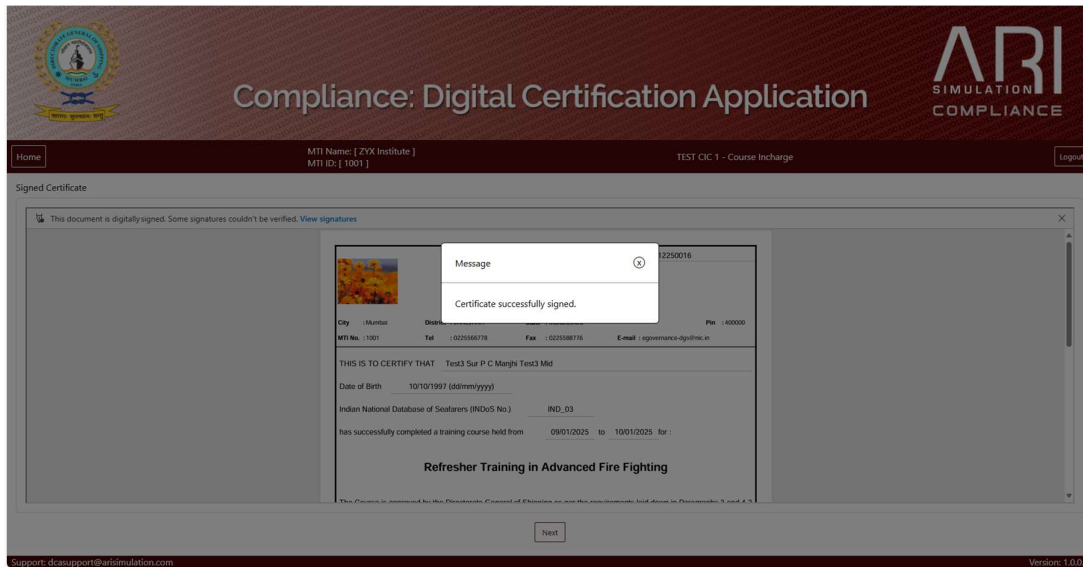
Compliance: Digital Certification Application

ARI SIMULATION COMPLIANCE

Home

MTI Name: [ ZYX Institute ]
MTI ID: [ 1001 ]

TEST CIC 1 - Course Incharge

Logout

Signed Certificate

This document is digitally signed. Some signatures couldn't be verified. View signatures

×

12250016

Message

Certificate successfully signed.

City : Mumbai District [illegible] Pin : 400000

MTI No. : 1001 Tel : 0225566778 Fax : 0225588776 E-mail : egovernance-dgs@nic.in

THIS IS TO CERTIFY THAT Test3 Sur P C Manjhi Test3 Mid

Date of Birth 10/10/1997 (dd/mm/yyyy)

Indian National Database of Seafarers (INDoS No.) IND_03

has successfully completed a training course held from 09/01/2025 to 10/01/2025 for :

Refresher Training in Advanced Fire Fighting

The Course is approved by the Directorate General of Shipping as per the requirements laid down in Paragraphs 2 and 4.2 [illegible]

Next

Support: dcasupport@arisimulation.com

Version: 1.0.0